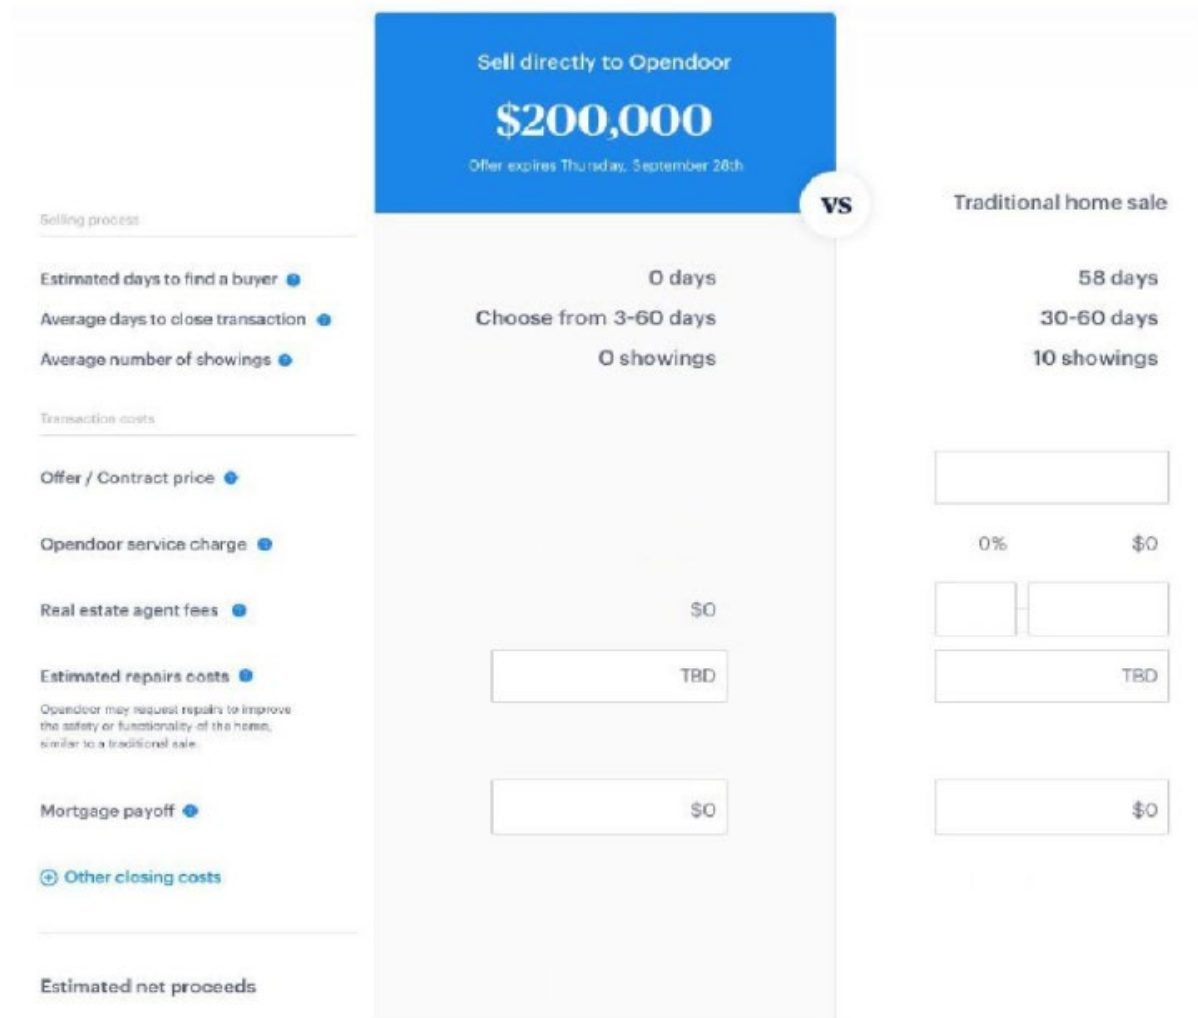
Sell directly to Opendoor

$200,000

Offer expires Thursday, September 28th

VS

Traditional home sale

Selling process

| | | |
|---|---|---|
| Estimated days to find a buyer | 0 days | 58 days |
| Average days to close transaction | Choose from 3-60 days | 30-60 days |
| Average number of showings | 0 showings | 10 showings |

Transaction costs

| | | |
|---|---|---|
| Offer / Contract price | | |
| Opendoor service charge | | 0% $0 |
| Real estate agent fees | $0 | |
| Estimated repairs costs | TBD | TBD |
| Mortgage payoff | $0 | $0 |

Opendoor may request repairs to improve the safety or functionality of the home, similar to a traditional sale.

Other closing costs

Estimated net proceeds